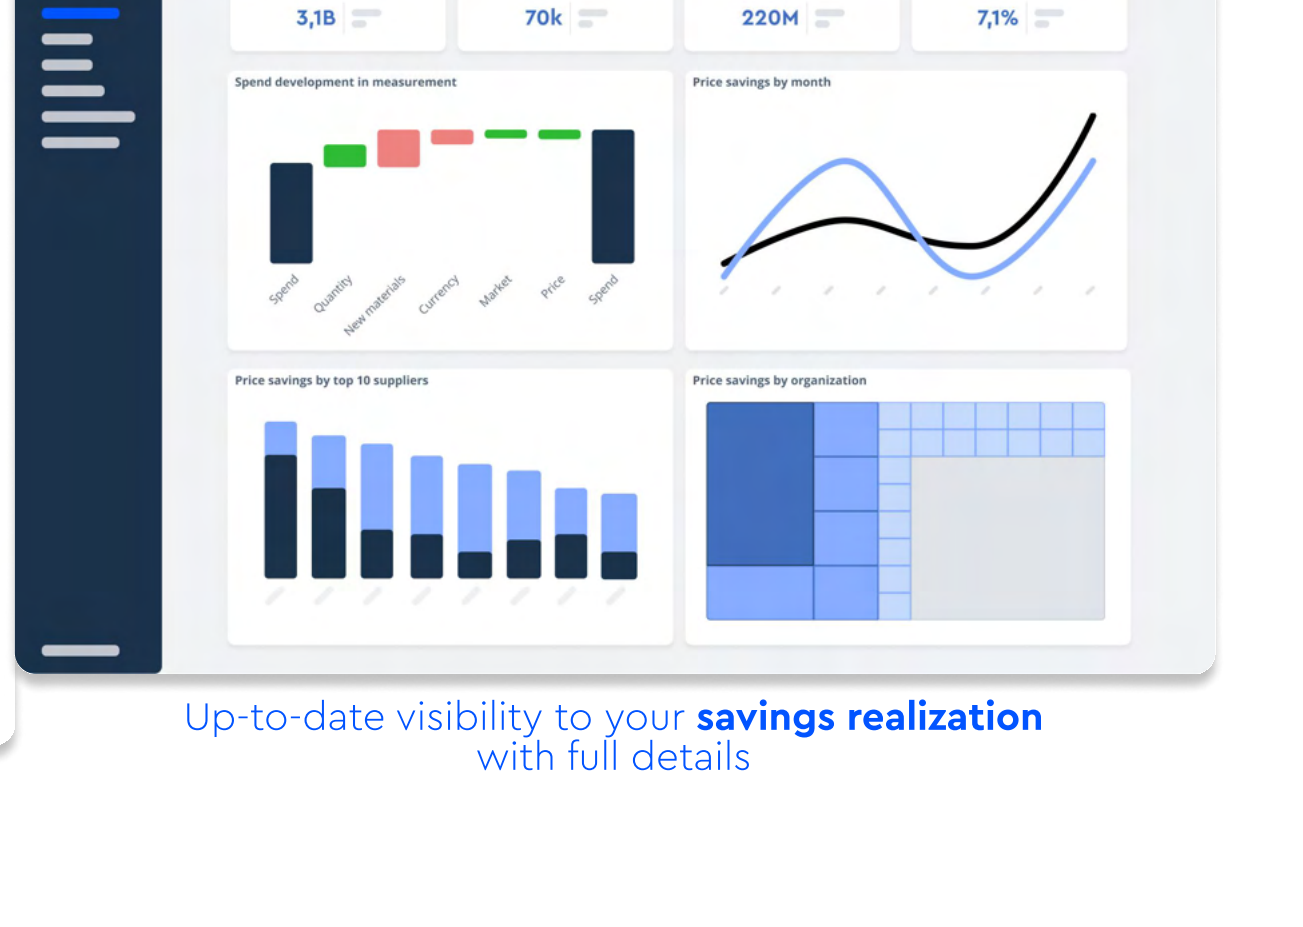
3,1B

70k

220M

7,1%

Spend development in measurement

Spend
Quantity
New materials
Currency
Market
Price
Spend

Price savings by month

Price savings by top 10 suppliers

Price savings by organization

Up-to-date visibility to your **savings realization** with full details